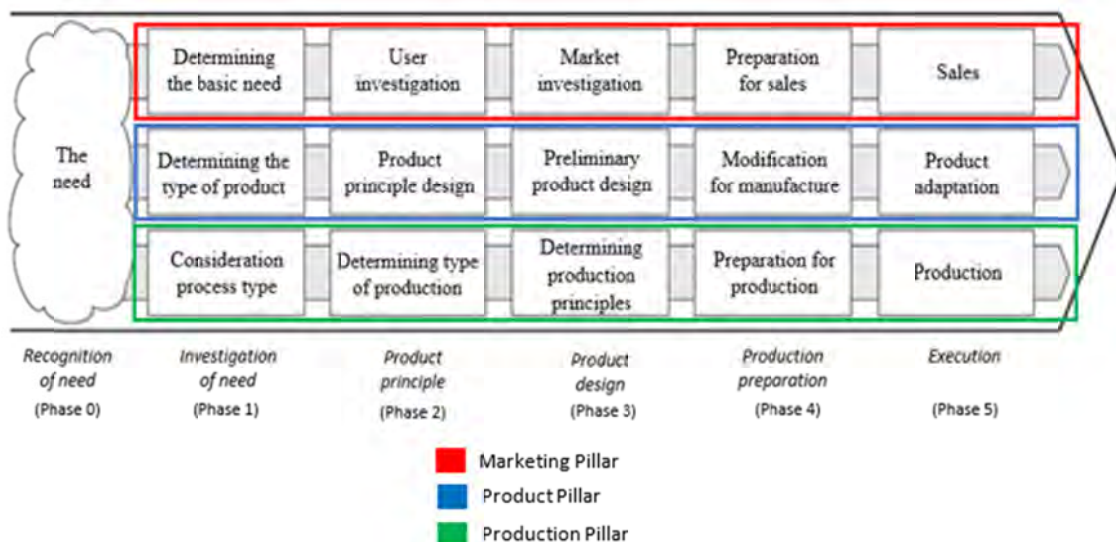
The need

Determining the basic need

User investigation

Market investigation

Preparation for sales

Sales

Determining the type of product

Product principle design

Preliminary product design

Modification for manufacture

Product adaptation

Consideration process type

Determining type of production

Determining production principles

Preparation for production

Production

Recognition of need (Phase 0)

Investigation of need (Phase 1)

Product principle (Phase 2)

Product design (Phase 3)

Production preparation (Phase 4)

Execution (Phase 5)

Marketing Pillar

Product Pillar

Production Pillar